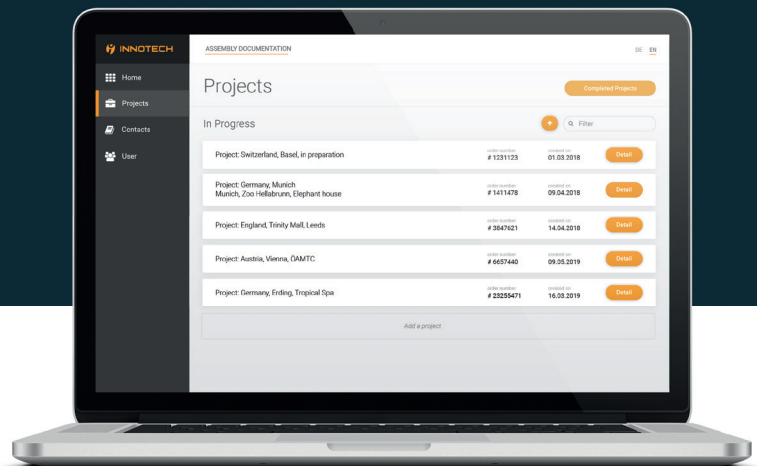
INNOTECH

Home
Projects
Contacts
User

ASSEMBLY DOCUMENTATION

DE EN

Projects

Completed Projects

In Progress

+

Filter

Project: Switzerland, Basel, in preparation
order number
# 1231123
created on
01.03.2018
Detail

Project: Germany, Munich
Munich, Zoo Hellabrunn, Elephant house
order number
# 1411478
created on
09.04.2018
Detail

Project: England, Trinity Mall, Leeds
order number
# 3847621
created on
14.04.2018
Detail

Project: Austria, Vienna, ÖAMTC
order number
# 6657440
created on
09.05.2019
Detail

Project: Germany, Erding, Tropical Spa
order number
# 23255471
created on
16.03.2019
Detail

Add a project